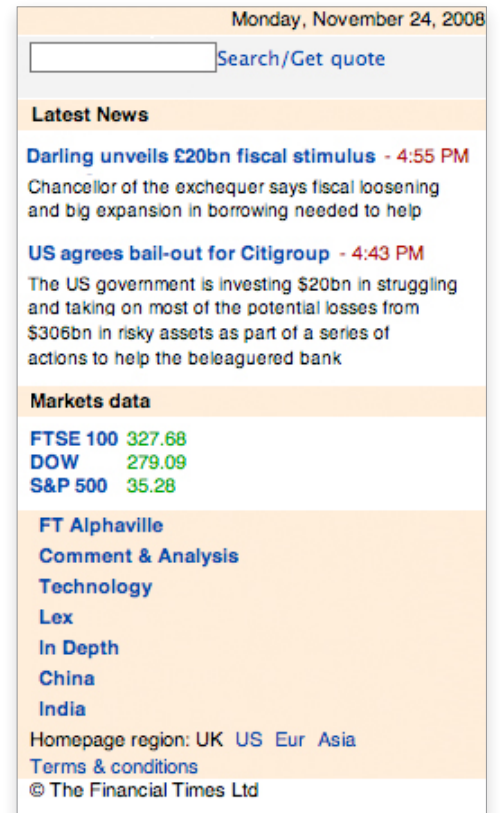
Monday, November 24, 2008

Search/Get quote

Latest News

Darling unveils £20bn fiscal stimulus - 4:55 PM

Chancellor of the exchequer says fiscal loosening and big expansion in borrowing needed to help

US agrees bail-out for Citigroup - 4:43 PM

The US government is investing $20bn in struggling and taking on most of the potential losses from $306bn in risky assets as part of a series of actions to help the beleaguered bank

Markets data

| FTSE 100 | 327.68 |
|---|---|
| DOW | 279.09 |
| S&P 500 | 35.28 |

FT Alphaville

Comment & Analysis

Technology

Lex

In Depth

China

India

Homepage region: UK US Eur Asia

Terms & conditions

© The Financial Times Ltd